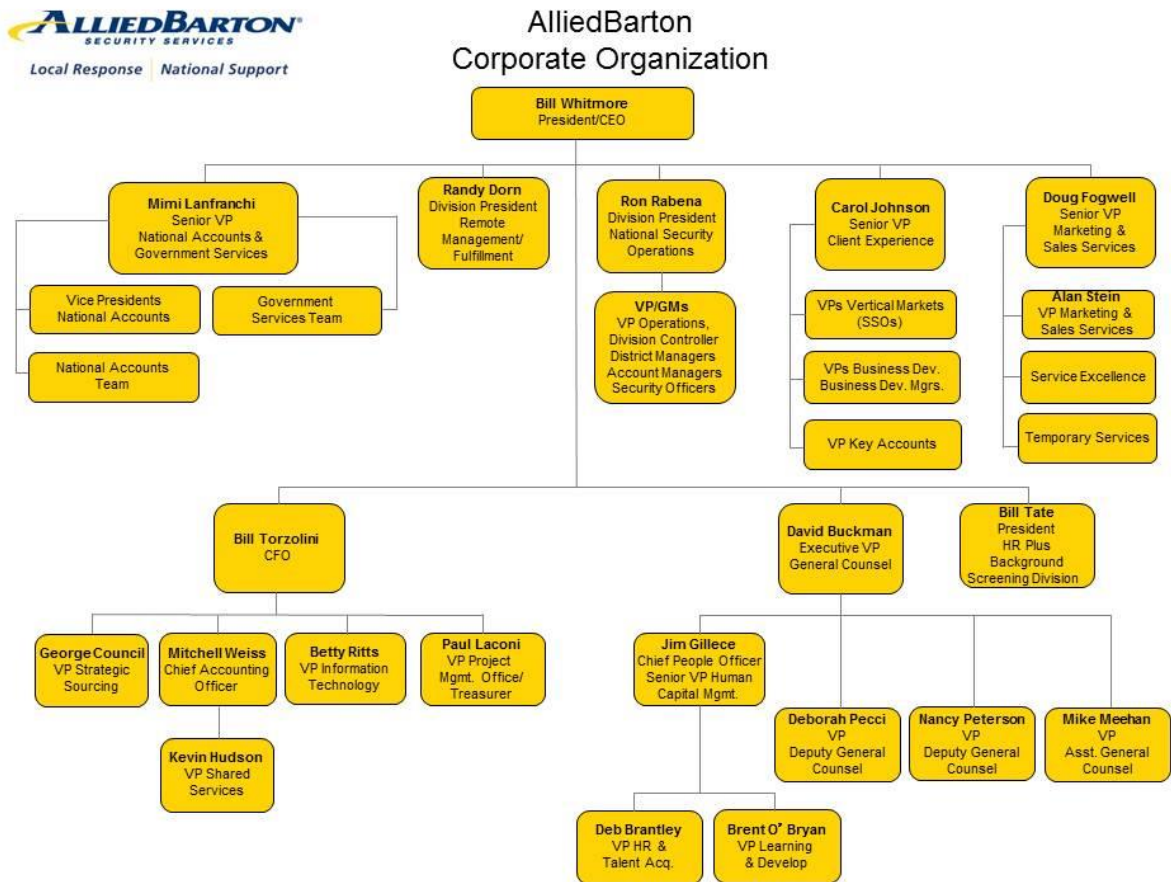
ALLIEDBARTON®
SECURITY SERVICES
Local Response | National Support

AlliedBarton
Corporate Organization

Bill Whitmore
President/CEO

Mimi Lanfranchi
Senior VP
National Accounts &
Government Services

Vice Presidents
National Accounts

Government
Services Team

National Accounts
Team

Randy Dorn
Division President
Remote
Management/
Fulfillment

Ron Rabena
Division President
National Security
Operations

VP/GMs
VP Operations,
Division Controller
District Managers
Account Managers
Security Officers

Carol Johnson
Senior VP
Client Experience

VPs Vertical Markets
(SSOs)

VPs Business Dev.
Business Dev. Mgrs.

VP Key Accounts

Doug Fogwell
Senior VP
Marketing &
Sales Services

Alan Stein
VP Marketing &
Sales Services

Service Excellence

Temporary Services

Bill Torzolini
CFO

George Council
VP Strategic
Sourcing

Mitchell Weiss
Chief Accounting
Officer

Kevin Hudson
VP Shared
Services

Betty Ritts
VP Information
Technology

Paul Laconi
VP Project
Mgmt. Office/
Treasurer

David Buckman
Executive VP
General Counsel

Bill Tate
President
HR Plus
Background
Screening Division

Jim Gillece
Chief People Officer
Senior VP Human
Capital Mgmt.

Deb Brantley
VP HR &
Talent Acq.

Brent O' Bryan
VP Learning
& Develop

Deborah Pecci
VP
Deputy General
Counsel

Nancy Peterson
VP
Deputy General
Counsel

Mike Meehan
VP
Asst. General
Counsel